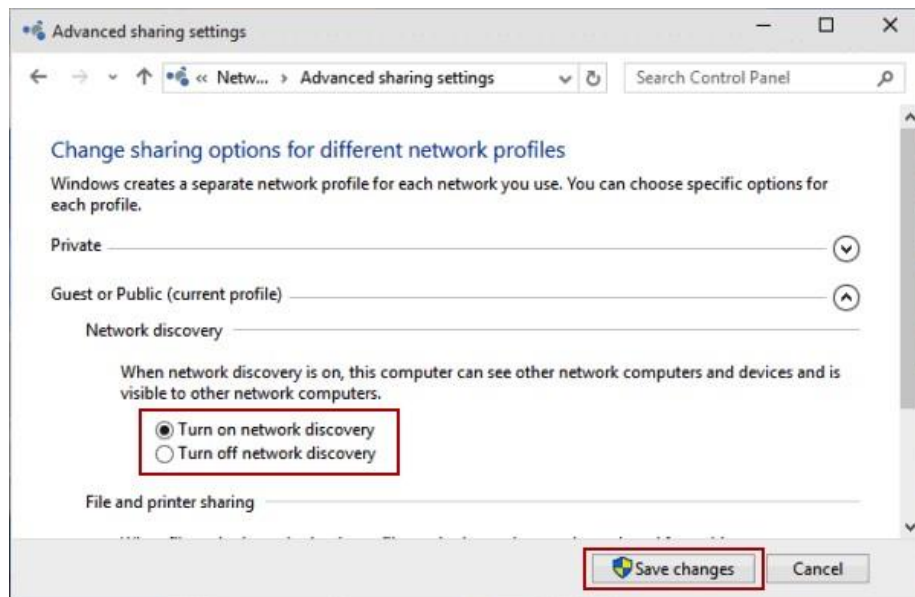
Advanced sharing settings

« Netw... › Advanced sharing settings

Search Control Panel

Change sharing options for different network profiles

Windows creates a separate network profile for each network you use. You can choose specific options for each profile.

Private

Guest or Public (current profile)

Network discovery

When network discovery is on, this computer can see other network computers and devices and is visible to other network computers.

Turn on network discovery
Turn off network discovery

File and printer sharing

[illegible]

Save changes

Cancel